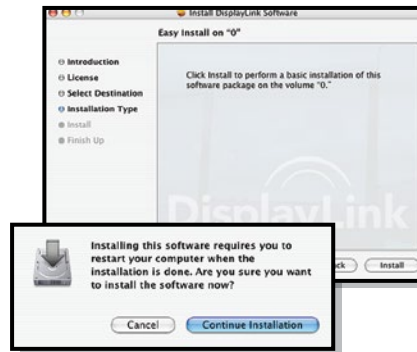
Install DisplayLink Software

Easy Install on "0"

Introduction
License
Select Destination
Installation Type
Install
Finish Up

Click Install to perform a basic installation of this software package on the volume "0."

DisplayLink

ck
Install

Installing this software requires you to restart your computer when the installation is done. Are you sure you want to install the software now?

Cancel
Continue Installation